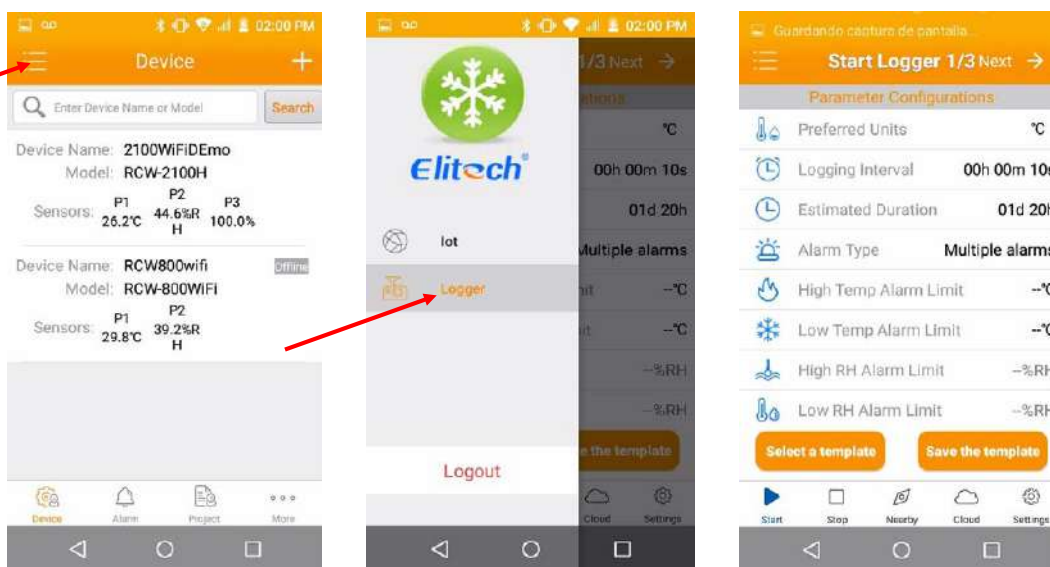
02:00 PM

Device

Enter Device Name or Model

Search

Device Name: 2100WiFiDEmo
Model: RCW-2100H
Sensors: P1 26.2°C P2 44.6%RH P3 100.0%

Device Name: RCW800wifi Offline
Model: RCW-800WIFI
Sensors: P1 29.8°C P2 39.2%RH

Device Alarm Project More

02:00 PM

Elitech

Iot

Logger

Logout

1/3 Next

tions

°C

00h 00m 10s

01d 20h

Multiple alarms

--°C

--°C

--%RH

--%RH

the template

Cloud Settings

Guardando captura de pantalla...

Start Logger 1/3 Next

Parameter Configurations

Preferred Units °C

Logging Interval 00h 00m 10s

Estimated Duration 01d 20h

Alarm Type Multiple alarms

High Temp Alarm Limit --°C

Low Temp Alarm Limit --°C

High RH Alarm Limit --%RH

Low RH Alarm Limit --%RH

Select a template

Save the template

Start Stop Nearby Cloud Settings